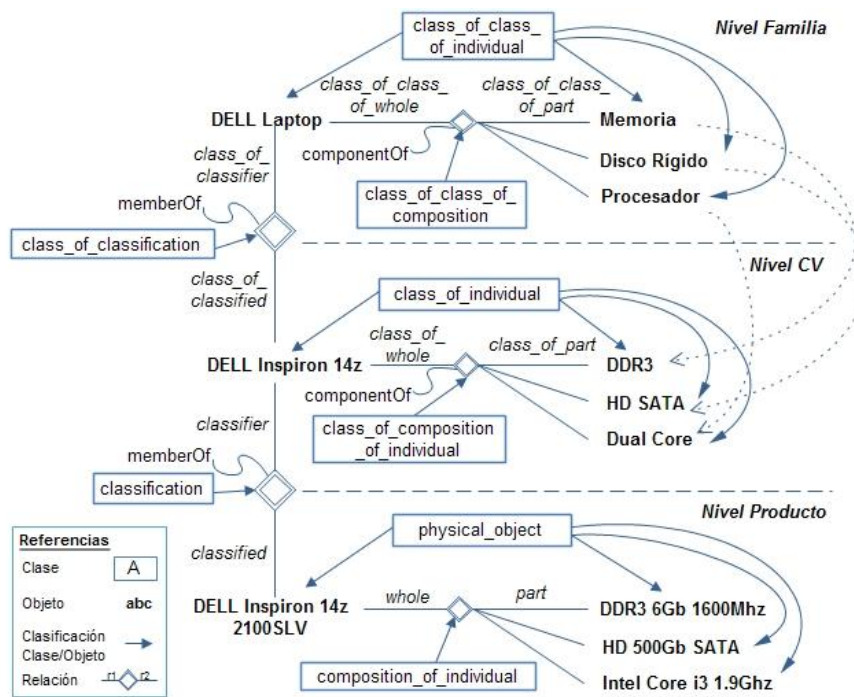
class_of_class_of_individual

Nivel Familia

class_of_class_of_whole

class_of_class_of_part

DELL Laptop

Memoria

class_of_classifier

componentOf

Disco Rígido

class_of_class_of_composition

Procesador

memberOf

class_of_classification

class_of_classified

Nivel CV

class_of_individual

class_of_whole

class_of_part

DELL Inspiron 14z

DDR3

componentOf

HD SATA

classifier

class_of_composition_of_individual

Dual Core

memberOf

classification

Nivel Producto

Referencias

physical_object

Clase A

classified

Objeto abc

DELL Inspiron 14z 2100SLV

whole

part

DDR3 6Gb 1600Mhz

Clasificación Clase/Objeto

HD 500Gb SATA

Relación r1 r2

composition_of_individual

Intel Core i3 1.9Ghz